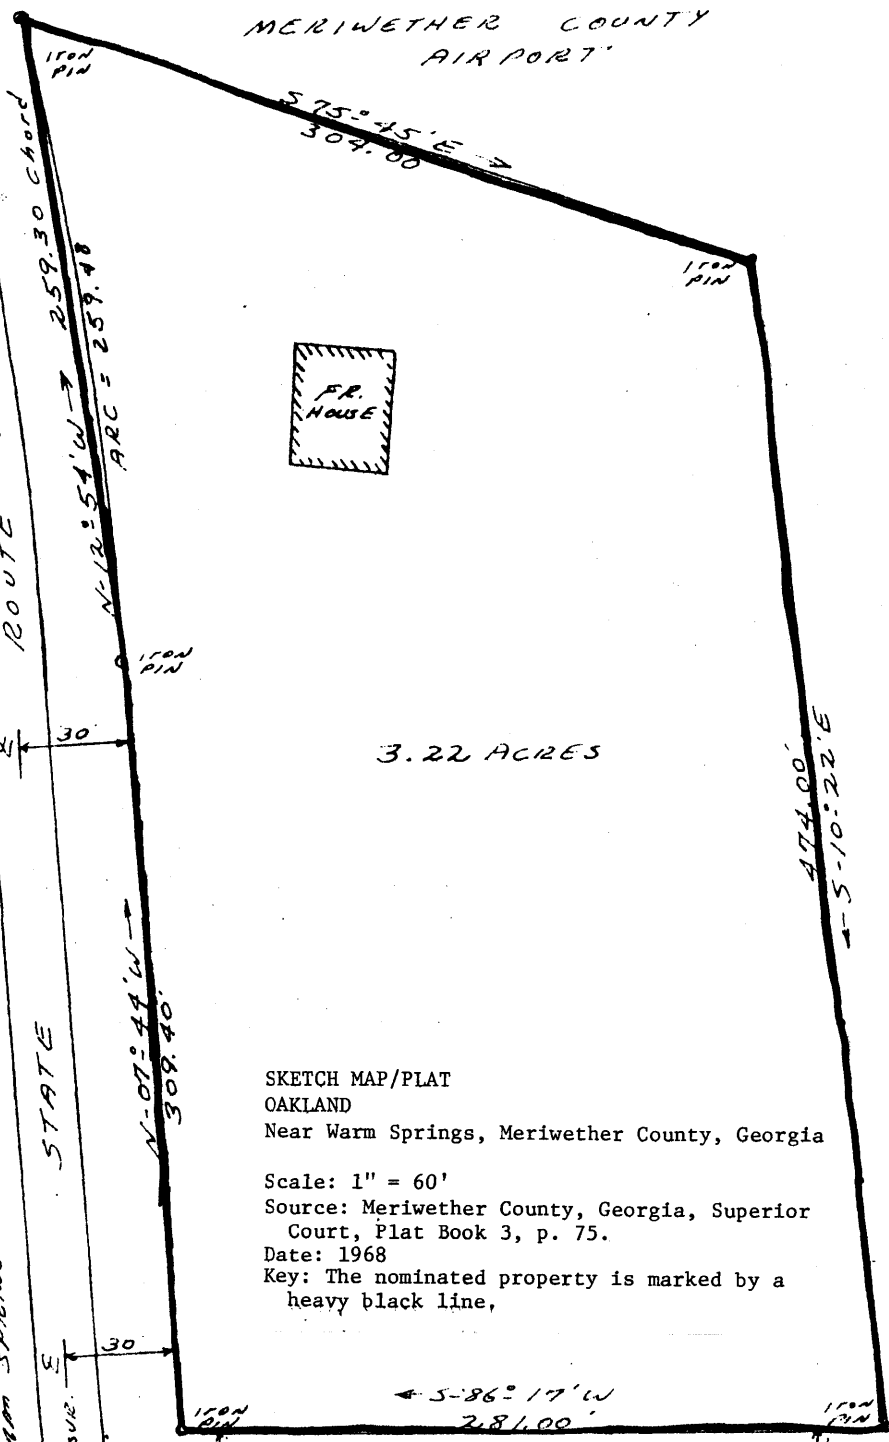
MERIWETHER COUNTY AIRPORT

IRON PIN

S 75°-45' E
304.00

IRON PIN

259.30 Chord
N-12°-54' W
ARC = 259.48

FR. HOUSE

IRON PIN

ROUTE

30

3.22 ACRES

474.00'
S-10°-22' E

N-07°-44' W
309.40'

STATE

SKETCH MAP/PLAT
OAKLAND
Near Warm Springs, Meriwether County, Georgia

Scale: 1" = 60'
Source: Meriwether County, Georgia, Superior Court, Plat Book 3, p. 75.
Date: 1968
Key: The nominated property is marked by a heavy black line,

30

S-86°-17' W
281.00'

IRON PIN

IRON PIN

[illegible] SPRINGS